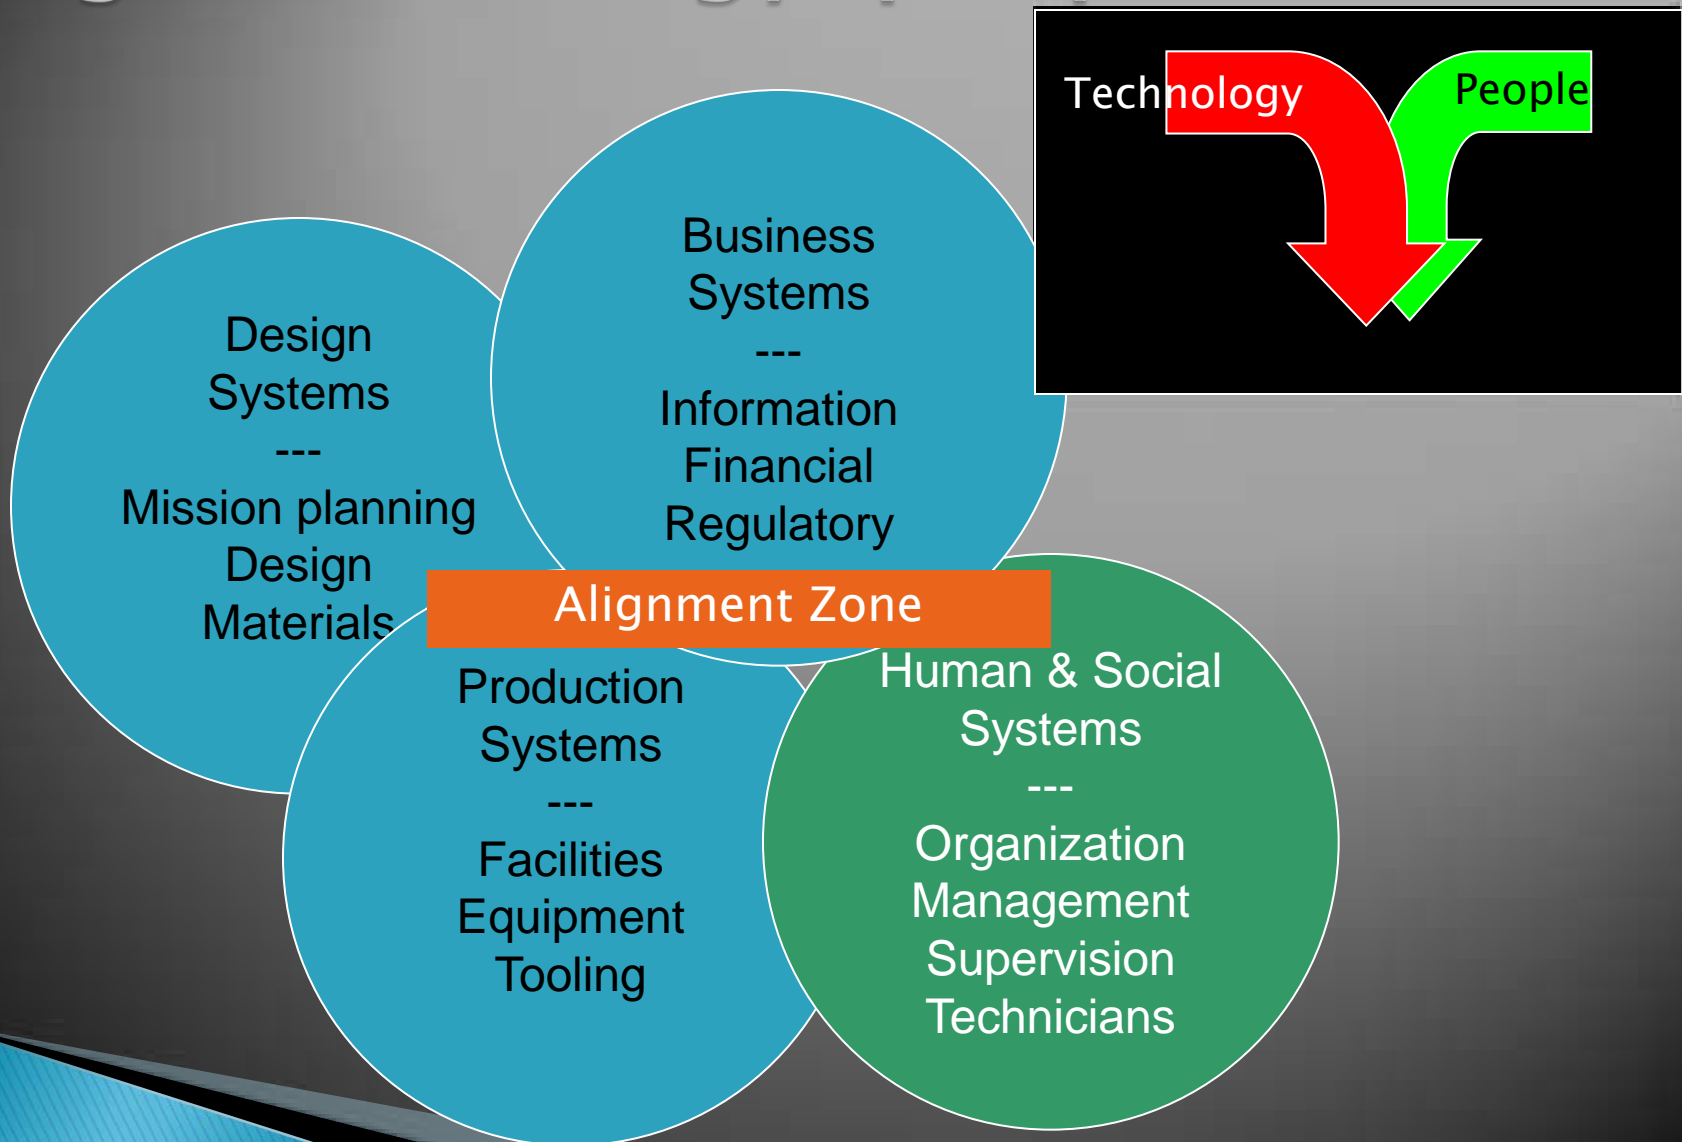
Technology

People

Design Systems
---
Mission planning
Design
Materials

Business Systems
---
Information
Financial
Regulatory

Alignment Zone

Production Systems
---
Facilities
Equipment
Tooling

Human & Social Systems
---
Organization
Management
Supervision
Technicians